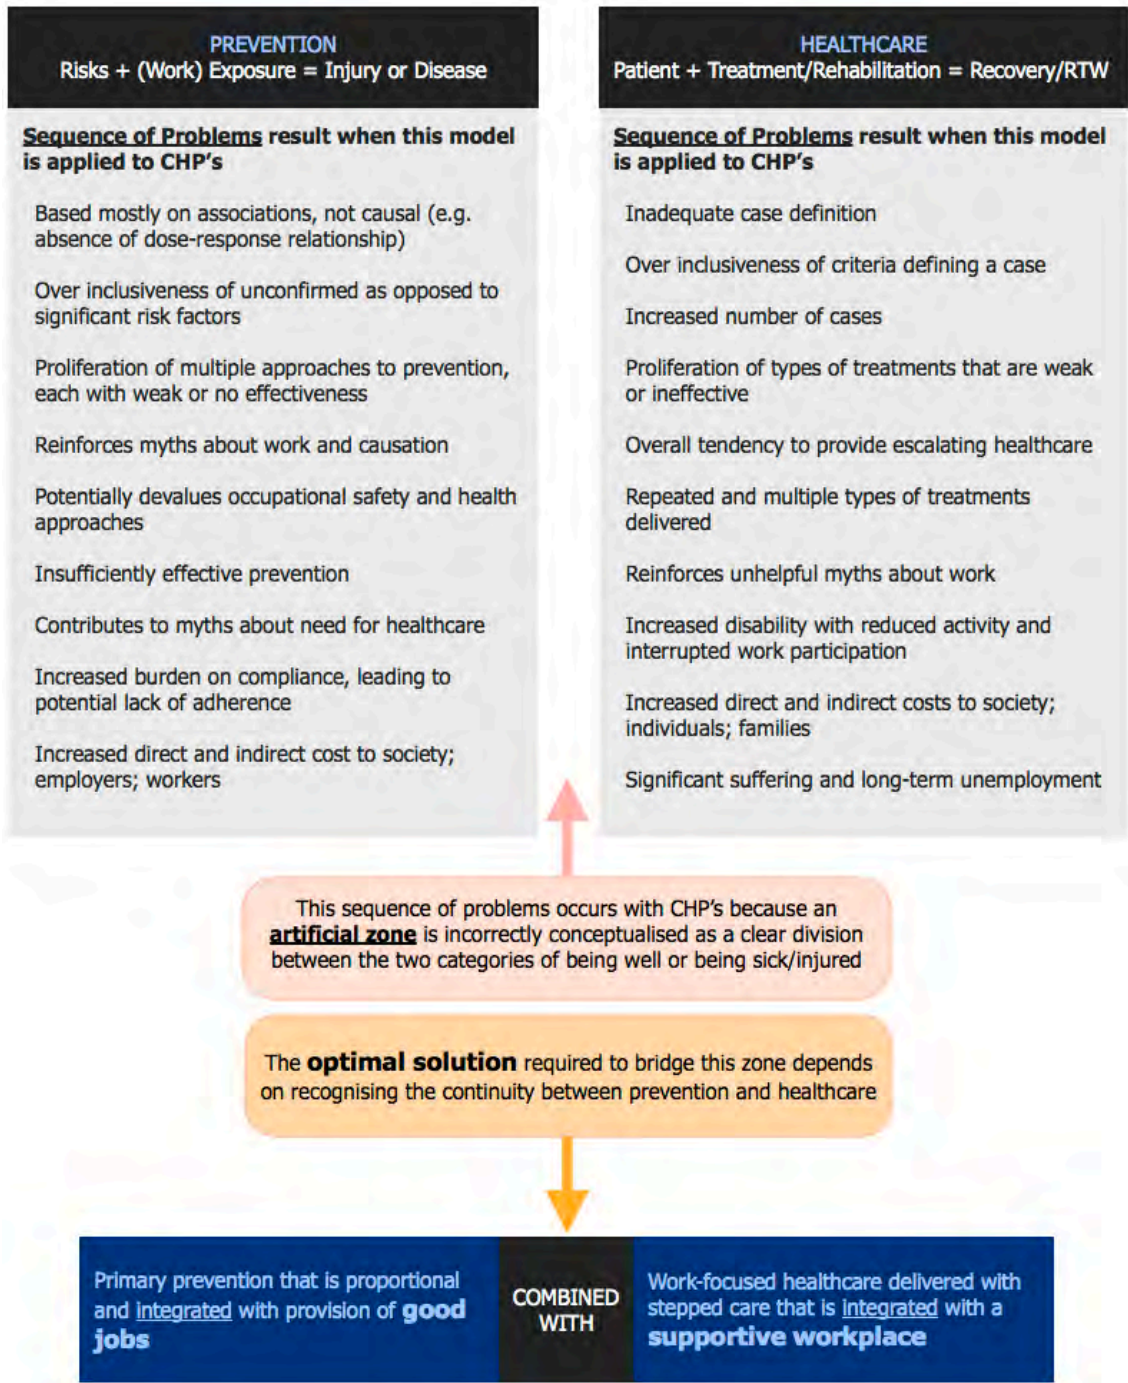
PREVENTION
Risks + (Work) Exposure = Injury or Disease

Sequence of Problems result when this model is applied to CHP's

Based mostly on associations, not causal (e.g. absence of dose-response relationship)

Over inclusiveness of unconfirmed as opposed to significant risk factors

Proliferation of multiple approaches to prevention, each with weak or no effectiveness

Reinforces myths about work and causation

Potentially devalues occupational safety and health approaches

Insufficiently effective prevention

Contributes to myths about need for healthcare

Increased burden on compliance, leading to potential lack of adherence

Increased direct and indirect cost to society; employers; workers

HEALTHCARE
Patient + Treatment/Rehabilitation = Recovery/RTW

Sequence of Problems result when this model is applied to CHP's

Inadequate case definition

Over inclusiveness of criteria defining a case

Increased number of cases

Proliferation of types of treatments that are weak or ineffective

Overall tendency to provide escalating healthcare

Repeated and multiple types of treatments delivered

Reinforces unhelpful myths about work

Increased disability with reduced activity and interrupted work participation

Increased direct and indirect costs to society; individuals; families

Significant suffering and long-term unemployment

This sequence of problems occurs with CHP's because an artificial zone is incorrectly conceptualised as a clear division between the two categories of being well or being sick/injured

The optimal solution required to bridge this zone depends on recognising the continuity between prevention and healthcare

Primary prevention that is proportional and integrated with provision of good jobs

COMBINED WITH

Work-focused healthcare delivered with stepped care that is integrated with a supportive workplace